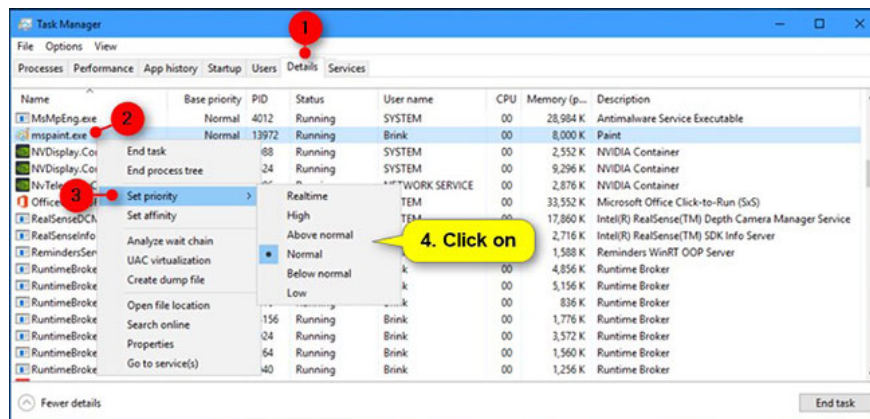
Task Manager

File Options View

Processes Performance App history Startup Users Details Services

1

| Name | Base priority | PID | Status | User name | CPU | Memory (p... | Description |
|---|---|---|---|---|---|---|---|
| MsMpEng.exe | Normal | 4012 | Running | SYSTEM | 00 | 28,984 K | Antimalware Service Executable |
| mspaint.exe | Normal | 13972 | Running | Brink | 00 | 8,000 K | Paint |
| NVDisplay.Co | | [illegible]88 | Running | SYSTEM | 00 | 2,552 K | NVIDIA Container |
| NVDisplay.Co | | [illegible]24 | Running | SYSTEM | 00 | 9,296 K | NVIDIA Container |
| NvTele | | | Running | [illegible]TWORK SERVICE | 00 | 2,876 K | NVIDIA Container |
| Office | | | | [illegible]TEM | 00 | 33,552 K | Microsoft Office Click-to-Run (SxS) |
| RealSenseDCM | | | | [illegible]TEM | 00 | 17,860 K | Intel(R) RealSense(TM) Depth Camera Manager Service |
| RealSenseInfo | | | | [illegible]TEM | 00 | 2,716 K | Intel(R) RealSense(TM) SDK Info Server |
| RemindersServ | | | | | 00 | 1,588 K | Reminders WinRT OOP Server |
| RuntimeBroke | | | | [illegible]k | 00 | 4,856 K | Runtime Broker |
| RuntimeBroke | | | | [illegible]k | 00 | 5,156 K | Runtime Broker |
| RuntimeBroke | | | | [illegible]k | 00 | 836 K | Runtime Broker |
| RuntimeBroke | | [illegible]156 | Running | Brink | 00 | 1,776 K | Runtime Broker |
| RuntimeBroke | | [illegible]32 | Running | Brink | 00 | 3,572 K | Runtime Broker |
| RuntimeBroke | | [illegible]64 | Running | Brink | 00 | 1,560 K | Runtime Broker |
| RuntimeBroke | | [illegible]40 | Running | Brink | 00 | 1,256 K | Runtime Broker |

2

3

End task
End process tree
Set priority
Set affinity
Analyze wait chain
UAC virtualization
Create dump file
Open file location
Search online
Properties
Go to service(s)

Realtime
High
Above normal
Normal
Below normal
Low

4. Click on

Fewer details

End task